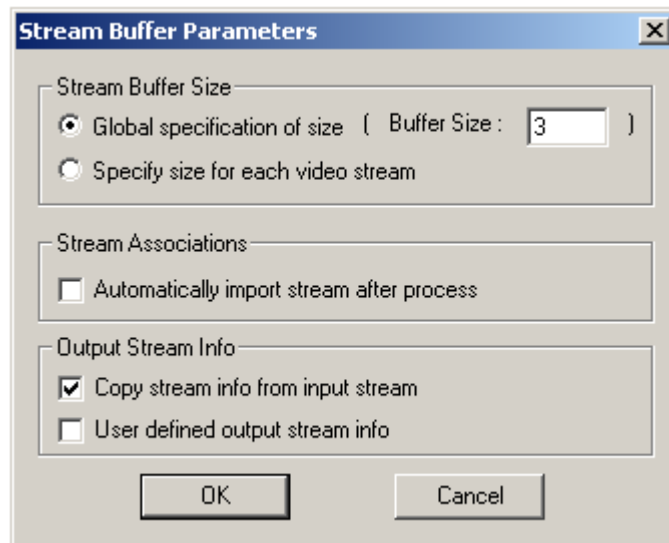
Stream Buffer Parameters

Stream Buffer Size

Global specification of size ( Buffer Size : 3 )

Specify size for each video stream

Stream Associations

Automatically import stream after process

Output Stream Info

Copy stream info from input stream

User defined output stream info

OK

Cancel